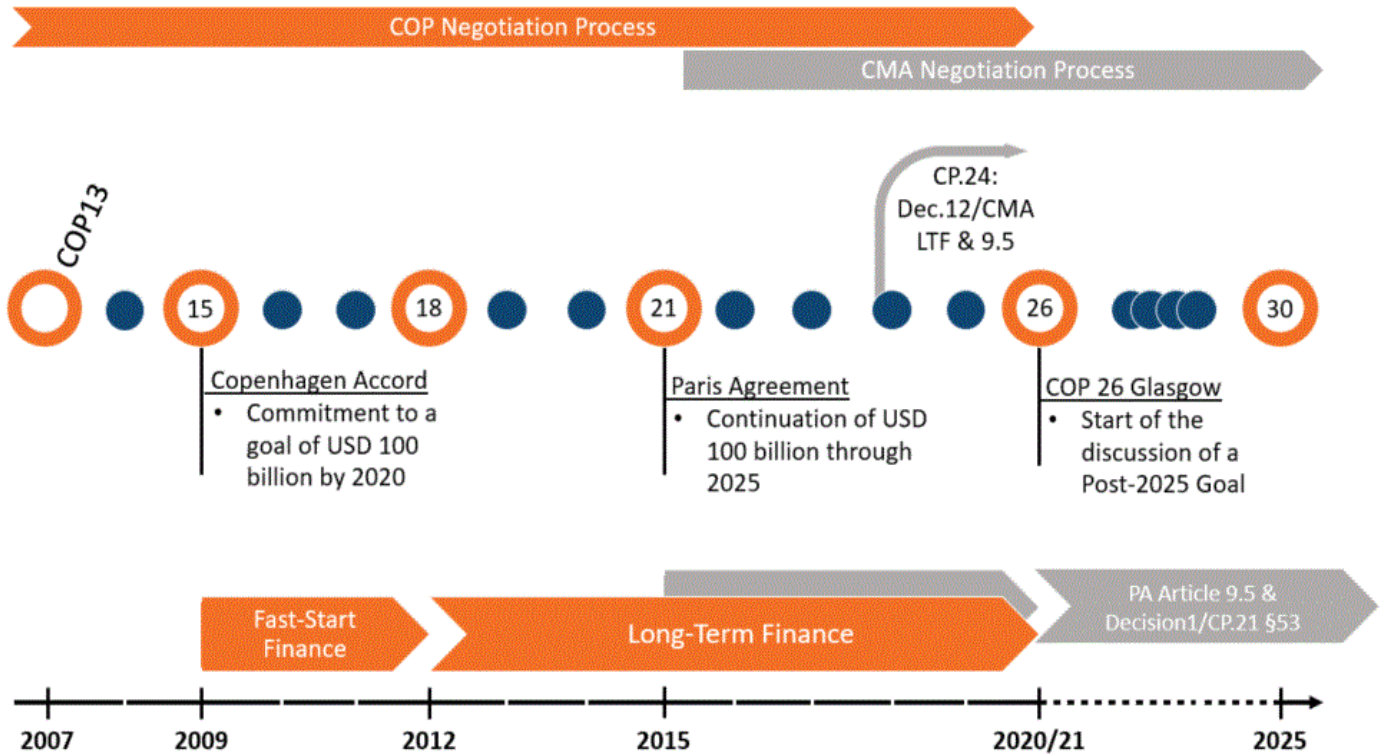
COP Negotiation Process

CMA Negotiation Process

COP13

CP.24: Dec.12/CMA LTF & 9.5

15

18

21

26

30

Copenhagen Accord
• Commitment to a goal of USD 100 billion by 2020

Paris Agreement
• Continuation of USD 100 billion through 2025

COP 26 Glasgow
• Start of the discussion of a Post-2025 Goal

Fast-Start Finance

Long-Term Finance

PA Article 9.5 & Decision1/CP.21 §53

2007

2009

2012

2015

2020/21

2025